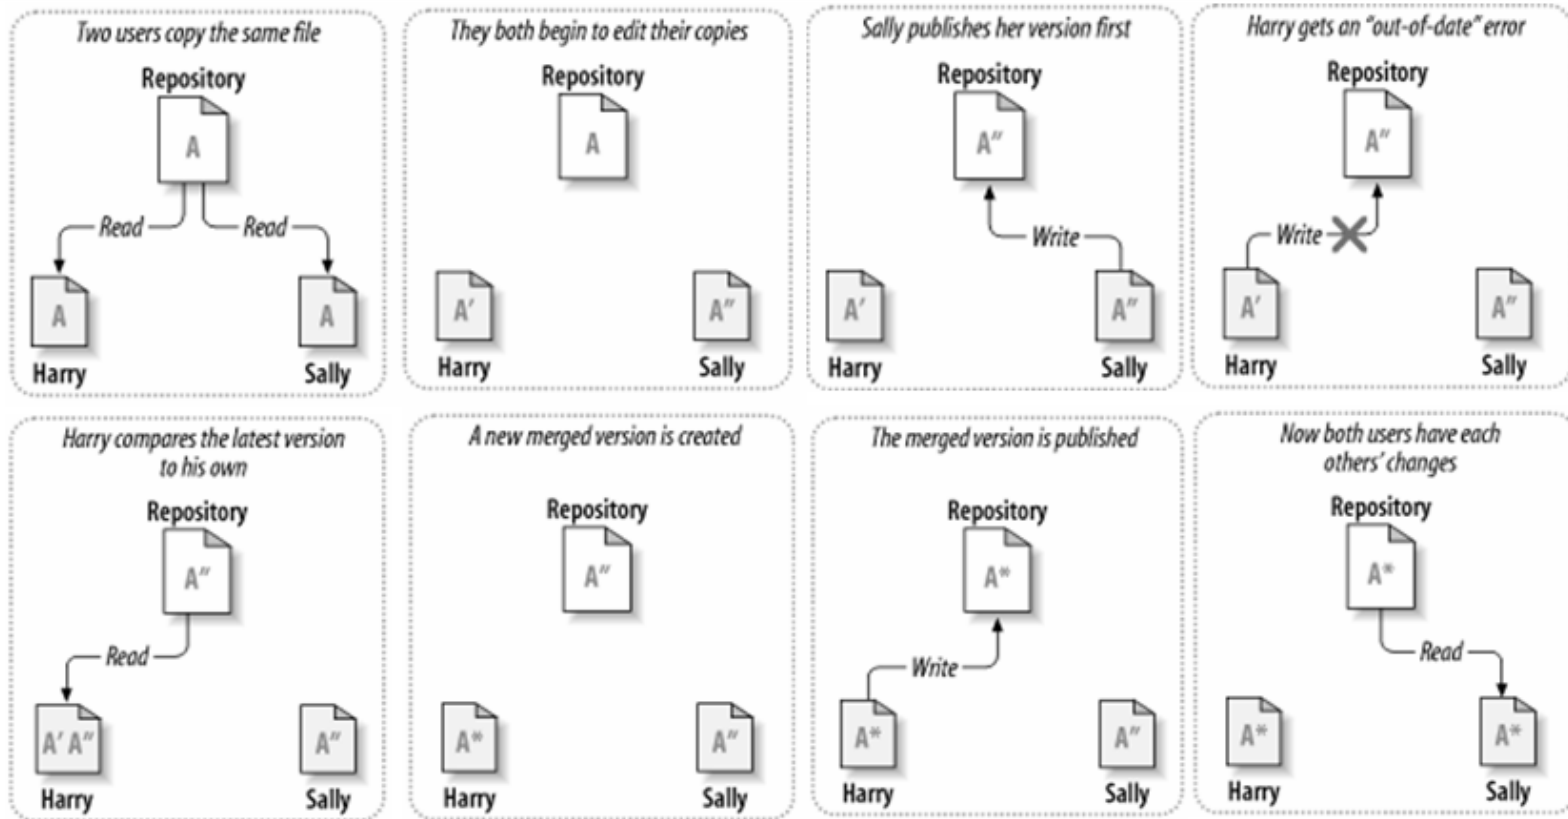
Two users copy the same file

Repository

A

Read

Read

A

A

Harry

Sally

They both begin to edit their copies

Repository

A

A′

A″

Harry

Sally

Sally publishes her version first

Repository

A″

Write

A′

A″

Harry

Sally

Harry gets an "out-of-date" error

Repository

A″

Write

A′

A″

Harry

Sally

Harry compares the latest version to his own

Repository

A″

Read

A′ A″

A″

Harry

Sally

A new merged version is created

Repository

A″

A*

A″

Harry

Sally

The merged version is published

Repository

A*

Write

A*

A″

Harry

Sally

Now both users have each others' changes

Repository

A*

Read

A*

A*

Harry

Sally